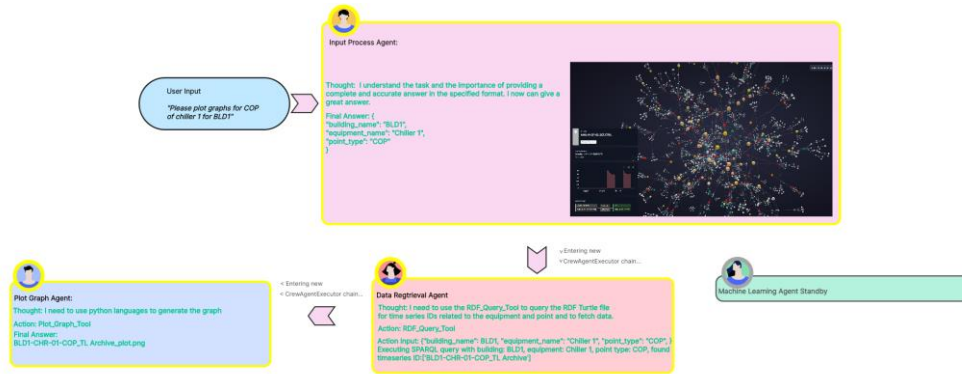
User Input

"Please plot graphs for COP of chiller 1 for BLD1"

Input Process Agent:

Thought: I understand the task and the importance of providing a complete and accurate answer in the specified format. I now can give a great answer.

Final Answer: {
"building_name": "BLD1",
"equipment_name": "Chiller 1",
"point_type": "COP"
}

> Entering new
> CrewAgentExecutor chain...

Data Regtrieval Agent

Thought: I need to use the RDF_Query_Tool to query the RDF Turtle file for time series IDs related to the equipment and point and to fetch data.

Action: RDF_Query_Tool

Action Input: {"building_name": BLD1, "equipment_name": "Chiller 1", "point_type": "COP", }
Executing SPARQL query with building: BLD1, equipment: Chiller 1, point type: COP, found timeseries ID:['BLD1-CHR-01-COP_TL Archive']

< Entering new
< CrewAgentExecutor chain...

Plot Graph Agent:

Thought: I need to use python languages to generate the graph

Action: Plot_Graph_Tool

Final Answer:
BLD1-CHR-01-COP_TL Archive_plot.png

Machine Learning Agent Standby